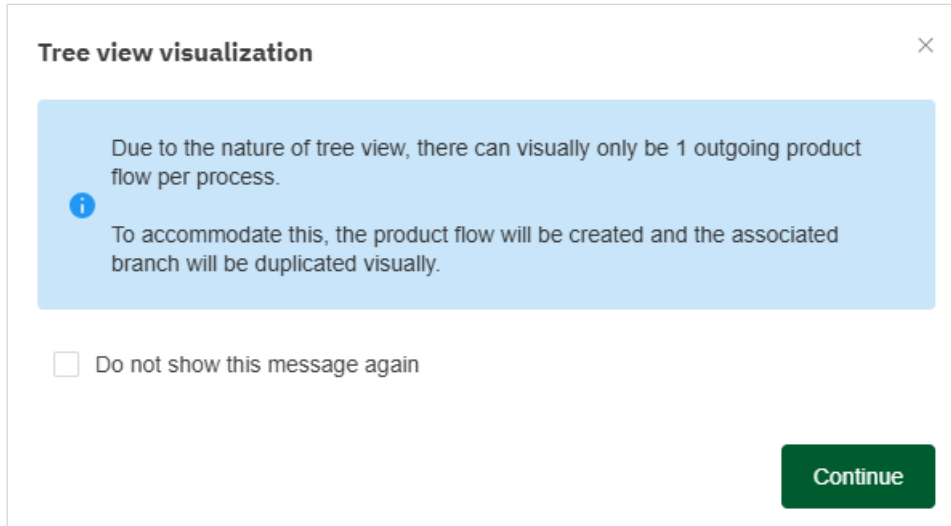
Tree view visualization

×

Due to the nature of tree view, there can visually only be 1 outgoing product flow per process.

To accommodate this, the product flow will be created and the associated branch will be duplicated visually.

Do not show this message again

Continue